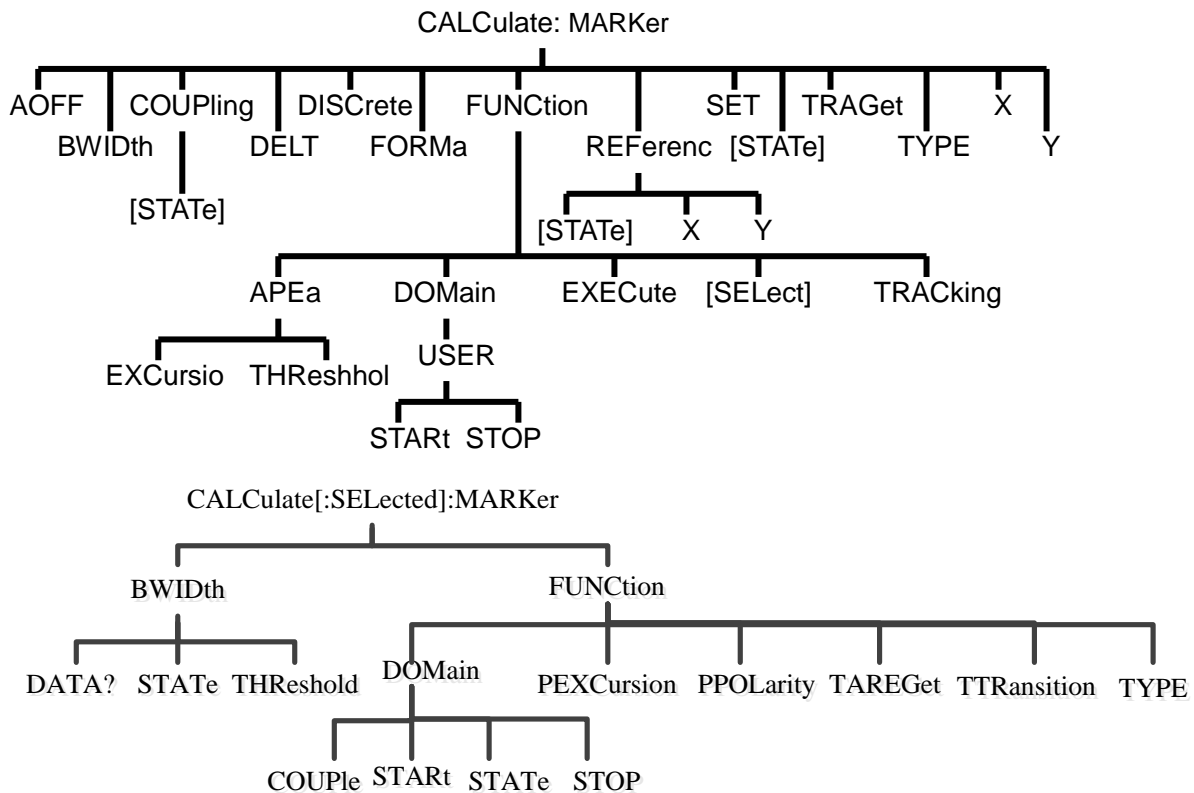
CALCulate: MARKer

AOFF
BWIDth
COUPling
[STATe]
DELT
DISCrete
FORMa
FUNCtion
REFerenc
[STATe]
X
Y
SET
[STATe]
TRAGet
TYPE
X
Y

APEa
EXCursio
THReshhol
DOMain
USER
STARt
STOP
EXECute
[SELect]
TRACking

CALCulate[:SELected]:MARKer

BWIDth
DATA?
STATe
THReshold
FUNCtion
DOMain
COUPle
STARt
STATe
STOP
PEXCursion
PPOLarity
TAREGet
TTRansition
TYPE